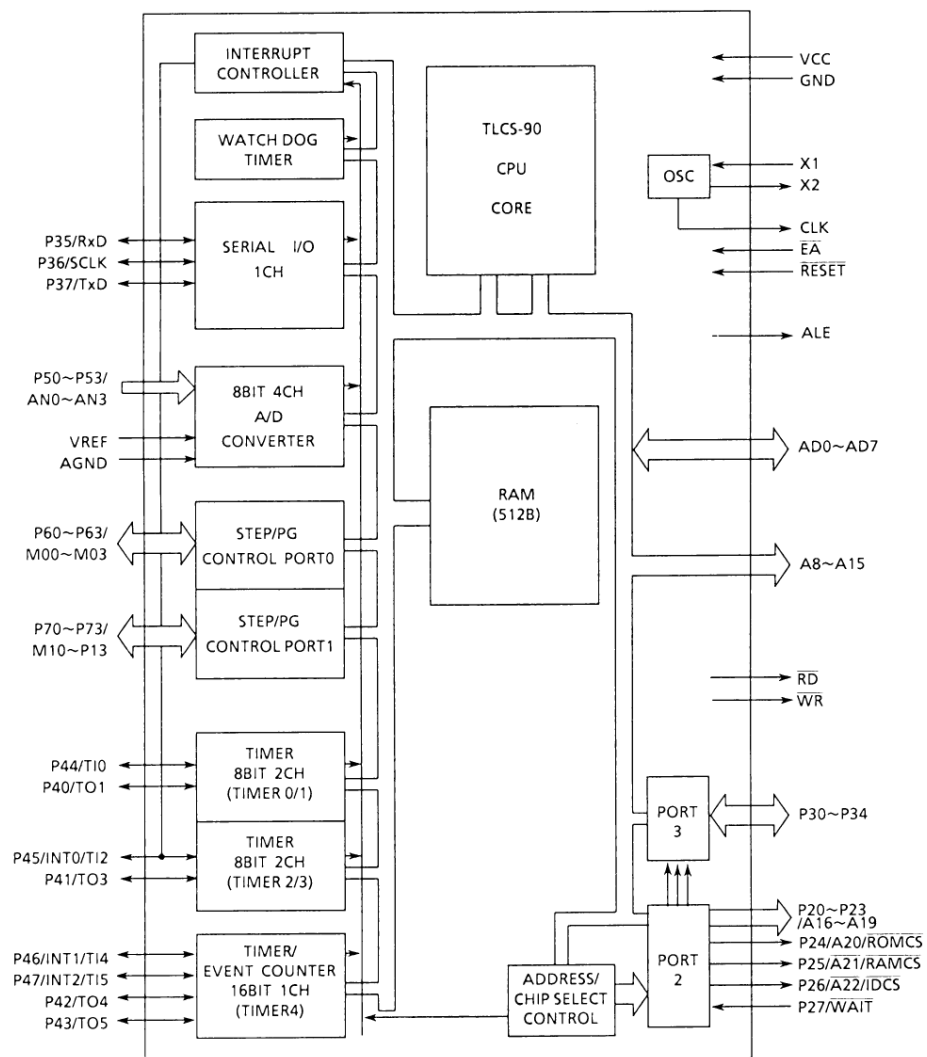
INTERRUPT CONTROLLER

WATCH DOG TIMER

TLCS-90
CPU
CORE

VCC
GND

OSC

X1
X2
CLK
$\overline{EA}$
$\overline{RESET}$

P35/RxD
P36/SCLK
P37/TxD

SERIAL I/O
1CH

ALE

P50~P53/
AN0~AN3

8BIT 4CH
A/D
CONVERTER

VREF
AGND

RAM
(512B)

AD0~AD7

P60~P63/
M00~M03

STEP/PG
CONTROL PORT0

A8~A15

P70~P73/
M10~P13

STEP/PG
CONTROL PORT1

$\overline{RD}$
$\overline{WR}$

P44/TI0
P40/TO1

TIMER
8BIT 2CH
(TIMER 0/1)

PORT
3

P30~P34

P45/INT0/TI2
P41/TO3

TIMER
8BIT 2CH
(TIMER 2/3)

P20~P23
/A16~A19

P46/INT1/TI4
P47/INT2/TI5
P42/TO4
P43/TO5

TIMER/
EVENT COUNTER
16BIT 1CH
(TIMER4)

ADDRESS/
CHIP SELECT
CONTROL

PORT
2

P24/A20/$\overline{ROMCS}$
P25/$\overline{A21}$/RAMCS
P26/$\overline{A22}$/$\overline{IDCS}$
P27/$\overline{WAIT}$